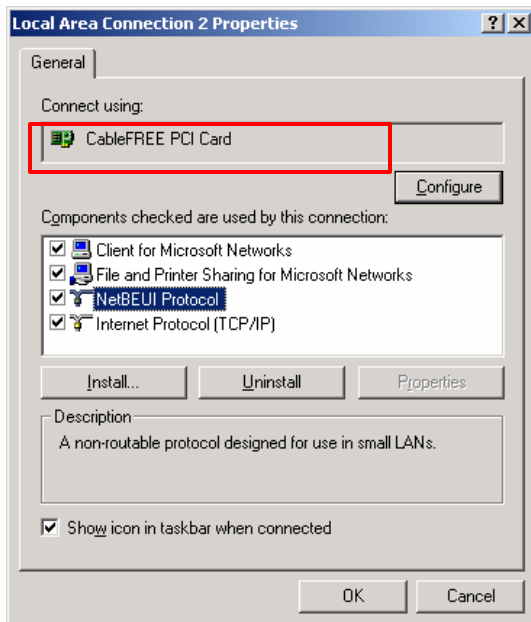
Local Area Connection 2 Properties

?

×

General

Connect using:

CableFREE PCI Card

Configure

Components checked are used by this connection:

Client for Microsoft Networks

File and Printer Sharing for Microsoft Networks

NetBEUI Protocol

Internet Protocol (TCP/IP)

Install...

Uninstall

Properties

Description

A non-routable protocol designed for use in small LANs.

Show icon in taskbar when connected

OK

Cancel